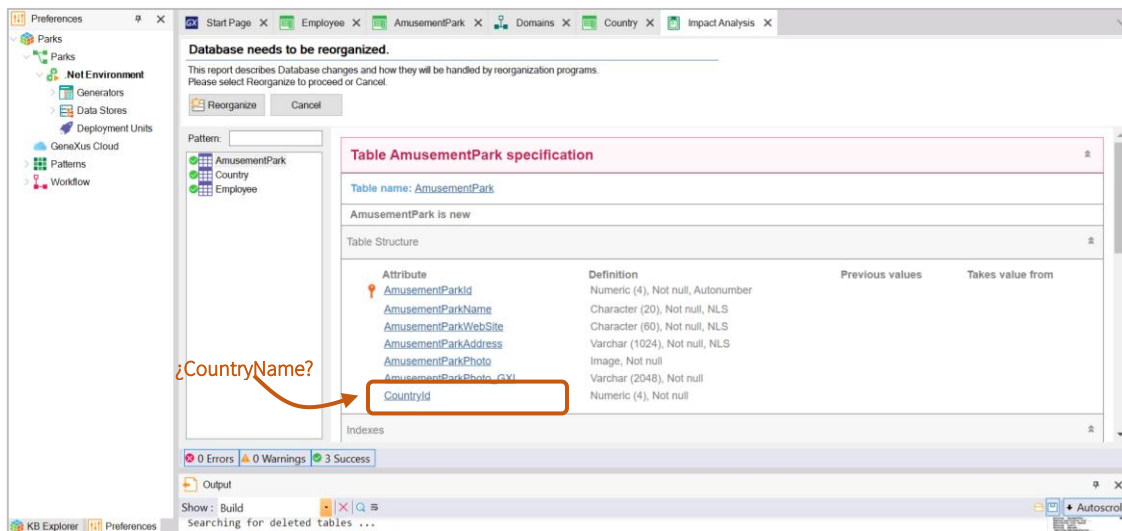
Preferences
Parks
Parks
.Net Environment
Generators
Data Stores
Deployment Units
GeneXus Cloud
Patterns
Workflow

Start Page
Employee
AmusementPark
Domains
Country
Impact Analysis

Database needs to be reorganized.

This report describes Database changes and how they will be handled by reorganization programs.
Please select Reorganize to proceed or Cancel.

Reorganize
Cancel

Pattern:
AmusementPark
Country
Employee

Table AmusementPark specification

Table name: AmusementPark

AmusementPark is new

Table Structure

| Attribute | Definition | Previous values | Takes value from |
|---|---|---|---|
| AmusementParkId | Numeric (4), Not null, Autonumber | | |
| AmusementParkName | Character (20), Not null, NLS | | |
| AmusementParkWebSite | Character (60), Not null, NLS | | |
| AmusementParkAddress | Varchar (1024), Not null, NLS | | |
| AmusementParkPhoto | Image, Not null | | |
| AmusementParkPhoto_GXI | Varchar (2048), Not null | | |
| CountryId | Numeric (4), Not null | | |

¿CountryName?

Indexes

0 Errors
0 Warnings
3 Success

Output
Show: Build
Autoscroll
Searching for deleted tables ...

KB Explorer
Preferences